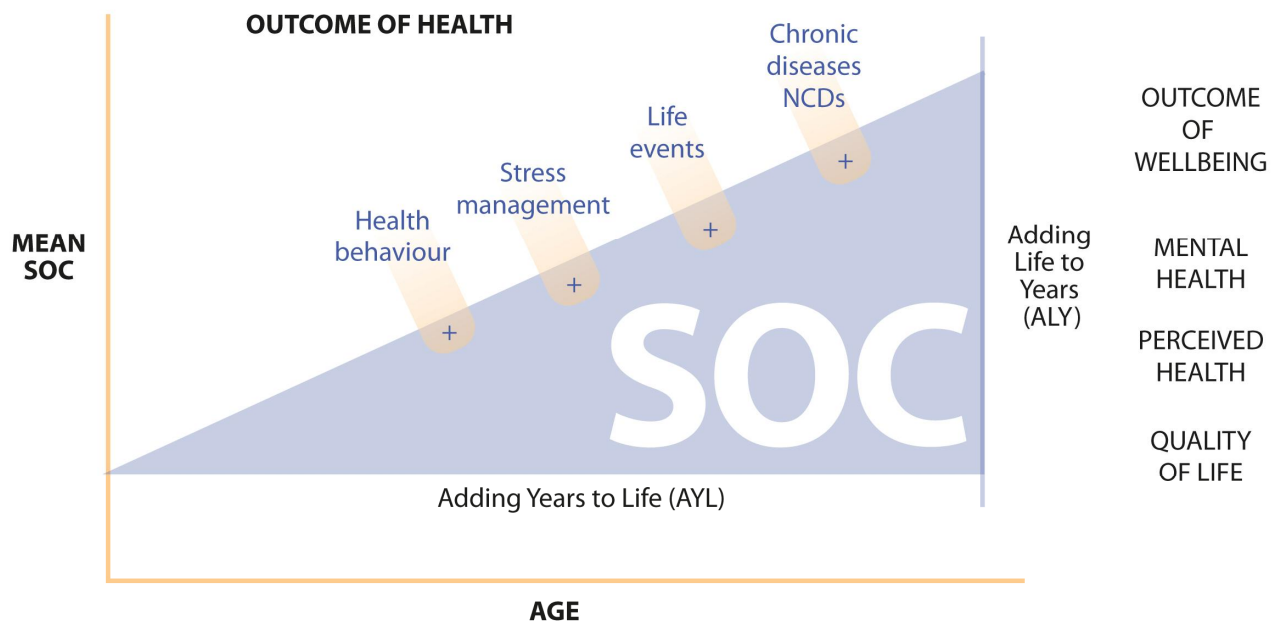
OUTCOME OF HEALTH

MEAN SOC

Health behaviour
+

Stress management
+

Life events
+

Chronic diseases NCDs
+

SOC

Adding Life to Years (ALY)

OUTCOME OF WELLBEING

MENTAL HEALTH

PERCEIVED HEALTH

QUALITY OF LIFE

Adding Years to Life (AYL)

AGE